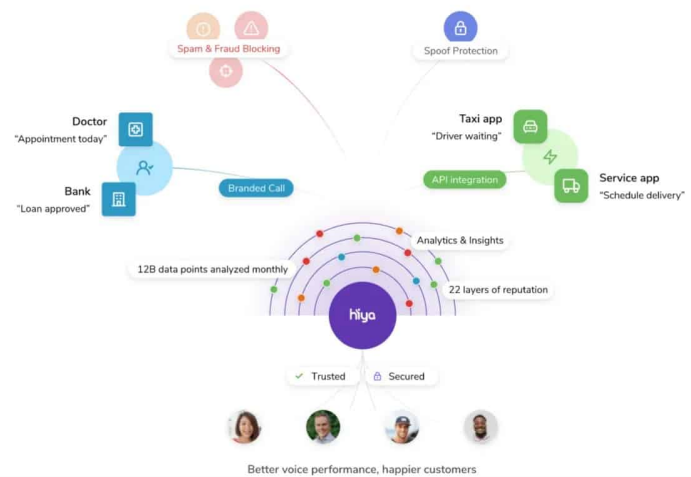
Spam & Fraud Blocking

Spoof Protection

Doctor
"Appointment today"

Bank
"Loan approved"

Branded Call

Taxi app
"Driver waiting"

API integration

Service app
"Schedule delivery"

Analytics & Insights

12B data points analyzed monthly

22 layers of reputation

hiya

Trusted

Secured

Better voice performance, happier customers